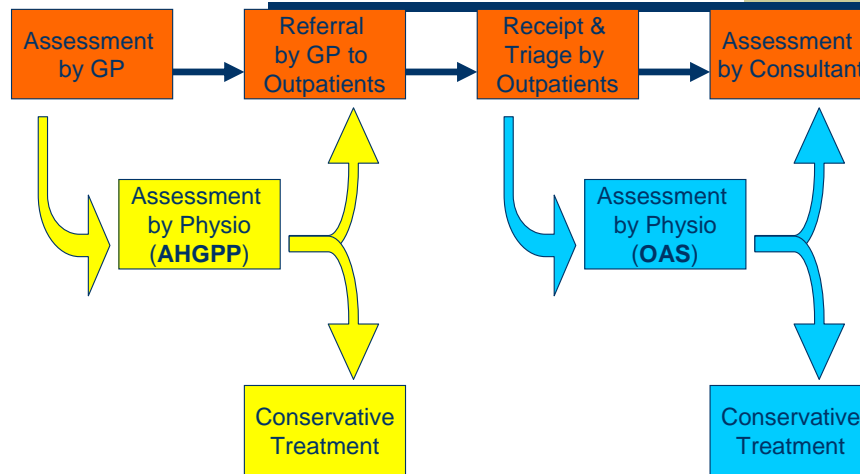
Assessment by GP

Referral by GP to Outpatients

Receipt & Triage by Outpatients

Assessment by Consultant

Assessment by Physio (**AHGPP**)

Assessment by Physio (**OAS**)

Conservative Treatment

Conservative Treatment